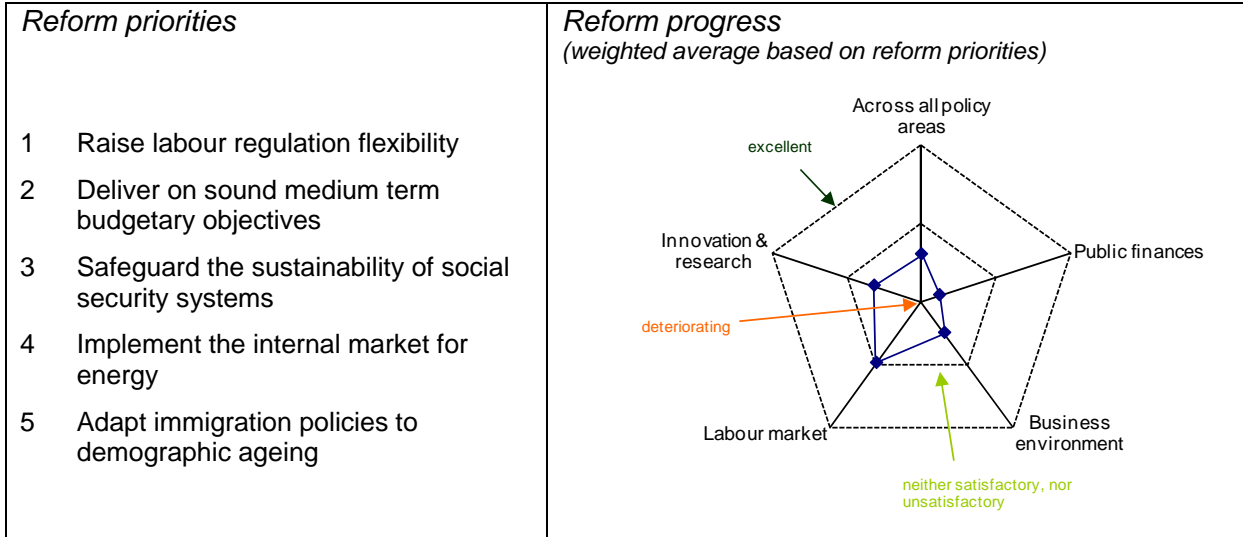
Reform priorities

1 Raise labour regulation flexibility

2 Deliver on sound medium term budgetary objectives

3 Safeguard the sustainability of social security systems

4 Implement the internal market for energy

5 Adapt immigration policies to demographic ageing

Reform progress
(weighted average based on reform priorities)

Across all policy areas

excellent

Innovation & research

Public finances

deteriorating

Labour market

Business environment

neither satisfactory, nor unsatisfactory